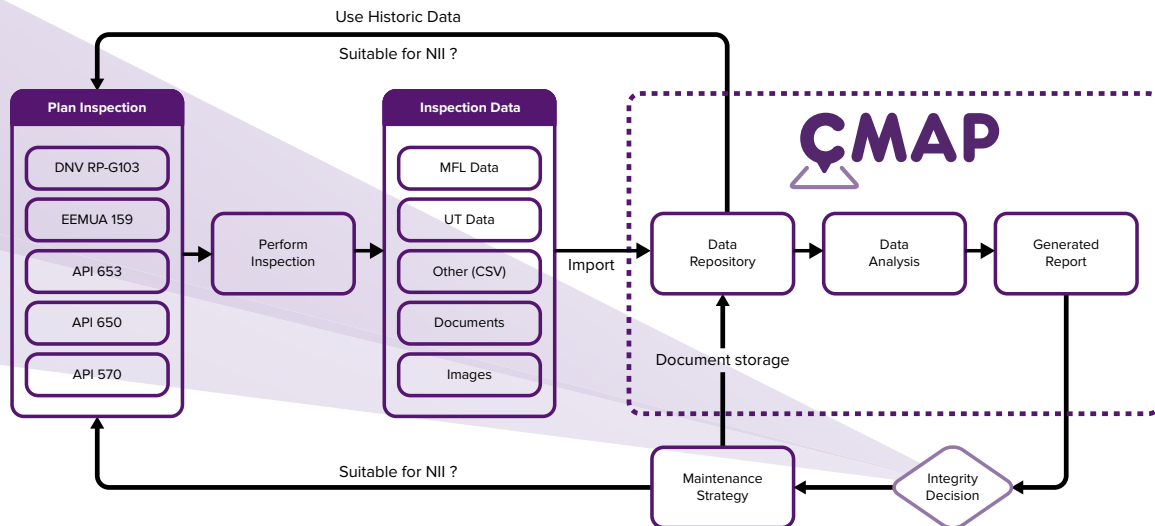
Use Historic Data

Suitable for NII ?

Plan Inspection

DNV RP-G103

EEMUA 159

API 653

API 650

API 570

Perform Inspection

Inspection Data

MFL Data

UT Data

Other (CSV)

Documents

Images

Import

CMAP

Data Repository

Data Analysis

Generated Report

Document storage

Suitable for NII ?

Maintenance Strategy

Integrity Decision